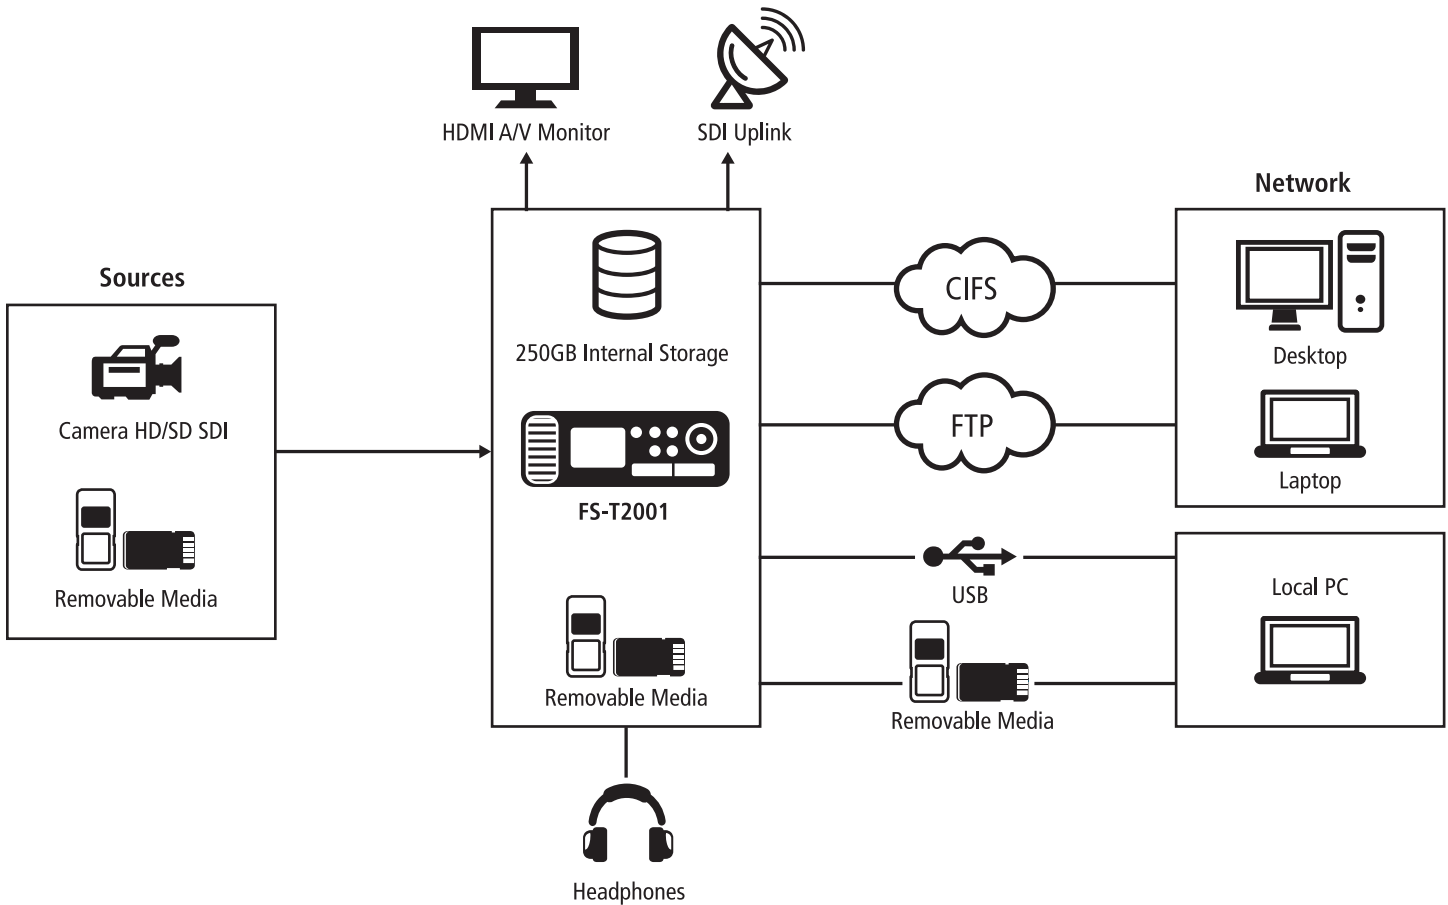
HDMI A/V Monitor

SDI Uplink

Network

Sources

Camera HD/SD SDI

Removable Media

250GB Internal Storage

FS-T2001

Removable Media

CIFS

FTP

USB

Removable Media

Desktop

Laptop

Local PC

Headphones